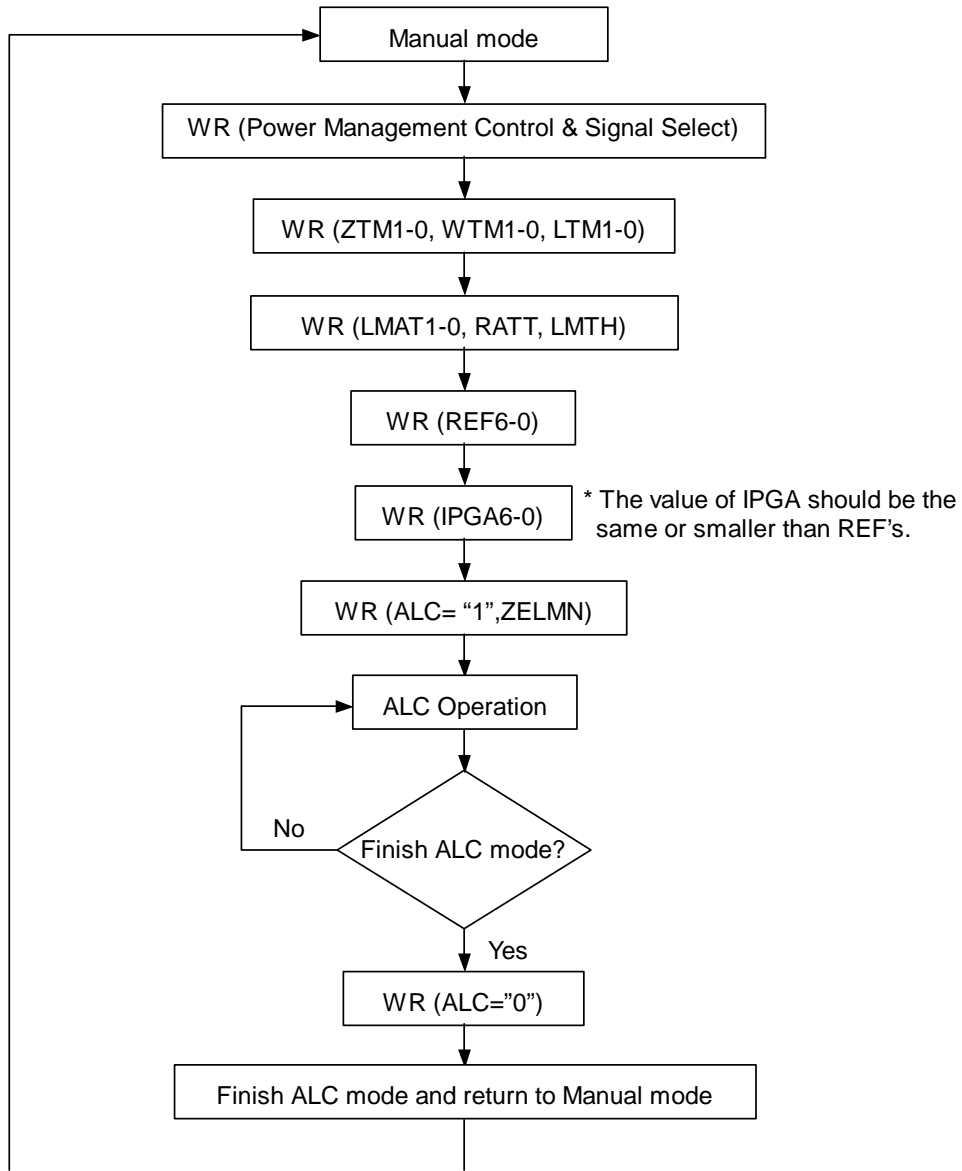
Manual mode

WR (Power Management Control & Signal Select)

WR (ZTM1-0, WTM1-0, LTM1-0)

WR (LMAT1-0, RATT, LMTH)

WR (REF6-0)

WR (IPGA6-0)

* The value of IPGA should be the same or smaller than REF's.

WR (ALC= "1",ZELMN)

ALC Operation

No

Finish ALC mode?

Yes

WR (ALC="0")

Finish ALC mode and return to Manual mode